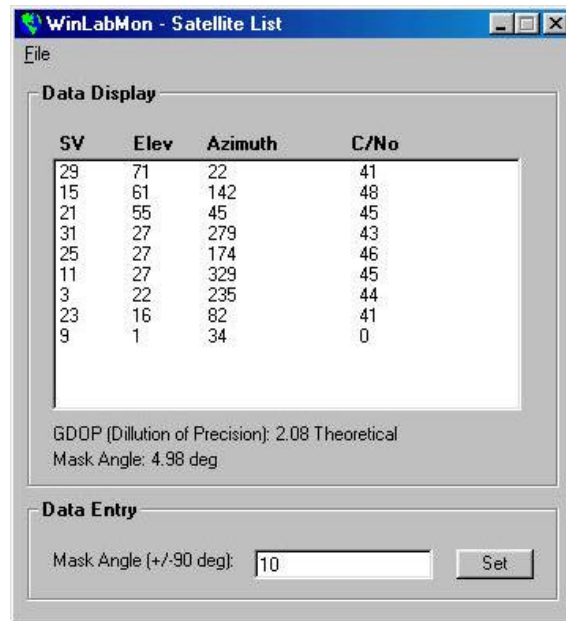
WinLabMon - Satellite List

File

Data Display

| SV | Elev | Azimuth | C/No |
|---|---|---|---|
| 29 | 71 | 22 | 41 |
| 15 | 61 | 142 | 48 |
| 21 | 55 | 45 | 45 |
| 31 | 27 | 279 | 43 |
| 25 | 27 | 174 | 46 |
| 11 | 27 | 329 | 45 |
| 3 | 22 | 235 | 44 |
| 23 | 16 | 82 | 41 |
| 9 | 1 | 34 | 0 |

GDOP (Dillution of Precision): 2.08 Theoretical
Mask Angle: 4.98 deg

Data Entry

Mask Angle (+/-90 deg): 10

Set